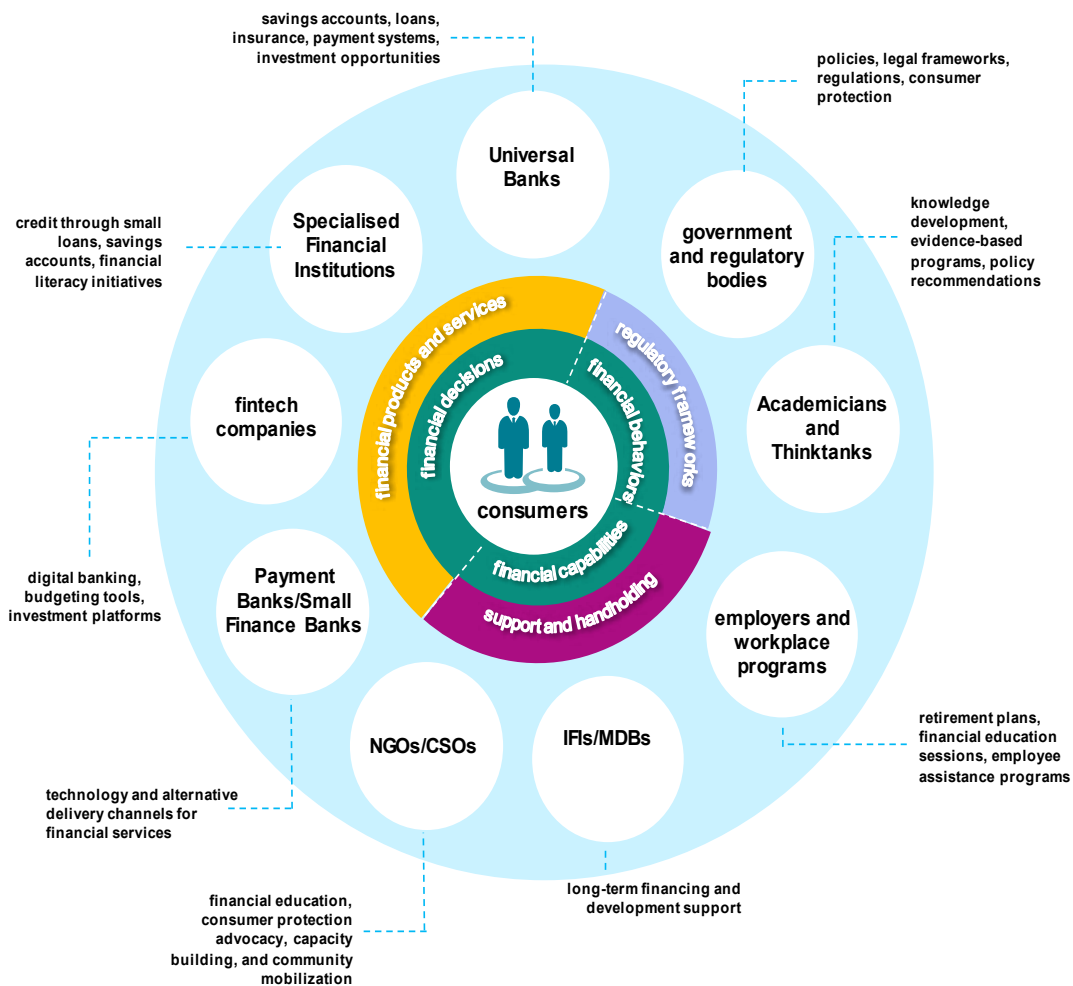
savings accounts, loans, insurance, payment systems, investment opportunities

Universal Banks

policies, legal frameworks, regulations, consumer protection

government and regulatory bodies

credit through small loans, savings accounts, financial literacy initiatives

Specialised Financial Institutions

knowledge development, evidence-based programs, policy recommendations

Academicians and Thinktanks

fintech companies

financial products and services

regulatory framew orks

financial decisions

financial behaviors

consumers

financial capabilities

support and handholding

digital banking, budgeting tools, investment platforms

Payment Banks/Small Finance Banks

employers and workplace programs

retirement plans, financial education sessions, employee assistance programs

NGOs/CSOs

IFIs/MDBs

technology and alternative delivery channels for financial services

long-term financing and development support

financial education, consumer protection advocacy, capacity building, and community mobilization